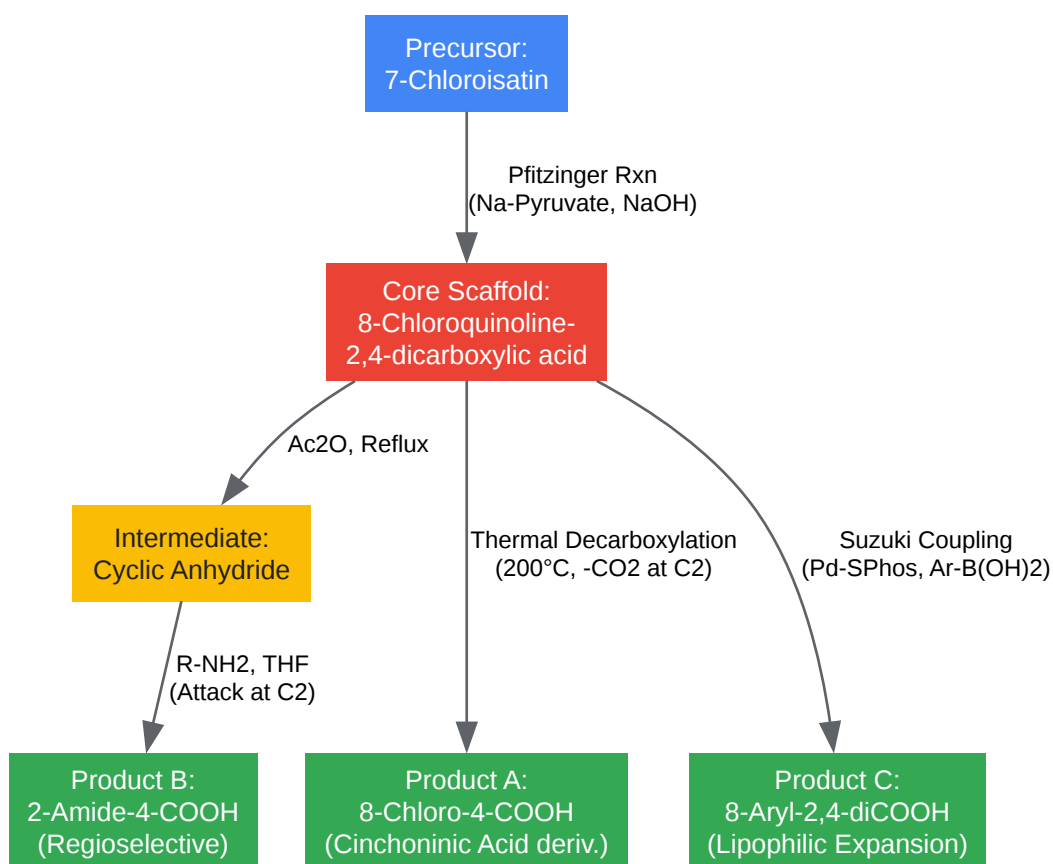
Precursor:
7-Chloroisatin

Pfitzinger Rxn
(Na-Pyruvate, NaOH)

Core Scaffold:
8-Chloroquinoline-2,4-dicarboxylic acid

Ac2O, Reflux

Intermediate:
Cyclic Anhydride

R-NH2, THF
(Attack at C2)

Thermal Decarboxylation
(200°C, -CO2 at C2)

Suzuki Coupling
(Pd-SPhos, Ar-B(OH)2)

Product B:
2-Amide-4-COOH
(Regioselective)

Product A:
8-Chloro-4-COOH
(Cinchoninic Acid deriv.)

Product C:
8-Aryl-2,4-diCOOH
(Lipophilic Expansion)